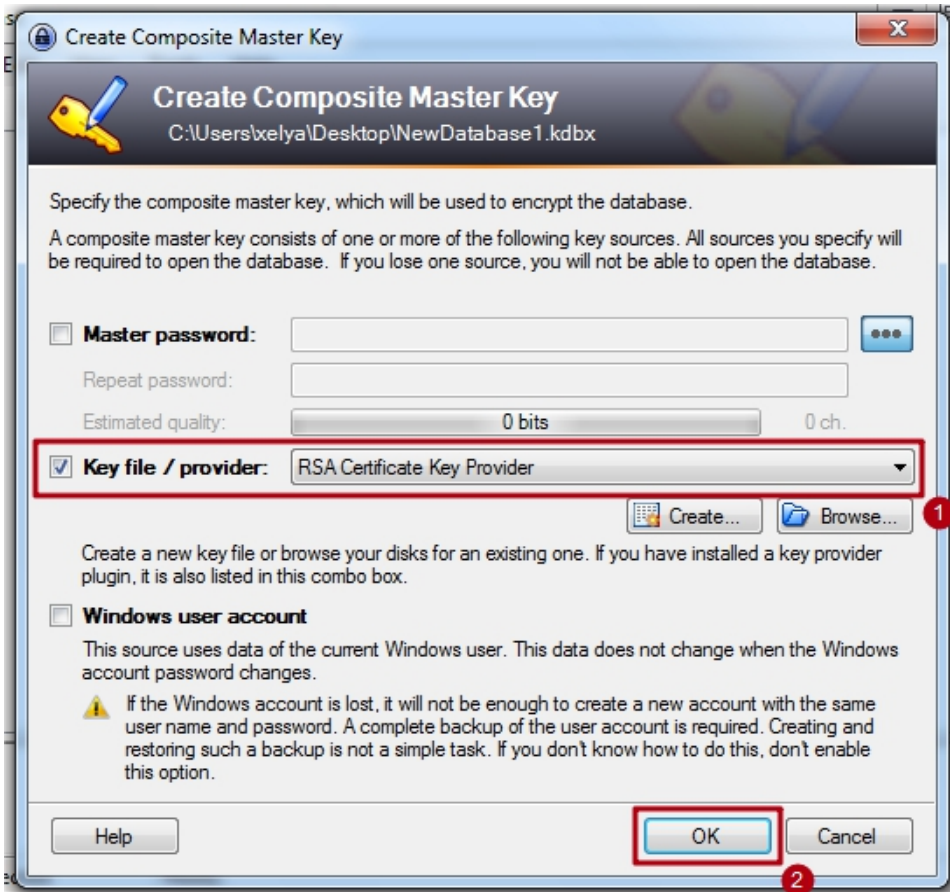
Create Composite Master Key

Create Composite Master Key
C:\Users\xelya\Desktop\NewDatabase1.kdbx

Specify the composite master key, which will be used to encrypt the database.

A composite master key consists of one or more of the following key sources. All sources you specify will be required to open the database. If you lose one source, you will not be able to open the database.

Master password:
•••
Repeat password:
Estimated quality:
0 bits
0 ch.

Key file / provider:
RSA Certificate Key Provider

Create...
Browse...
1

Create a new key file or browse your disks for an existing one. If you have installed a key provider plugin, it is also listed in this combo box.

Windows user account

This source uses data of the current Windows user. This data does not change when the Windows account password changes.

If the Windows account is lost, it will not be enough to create a new account with the same user name and password. A complete backup of the user account is required. Creating and restoring such a backup is not a simple task. If you don't know how to do this, don't enable this option.

Help
OK
Cancel
2